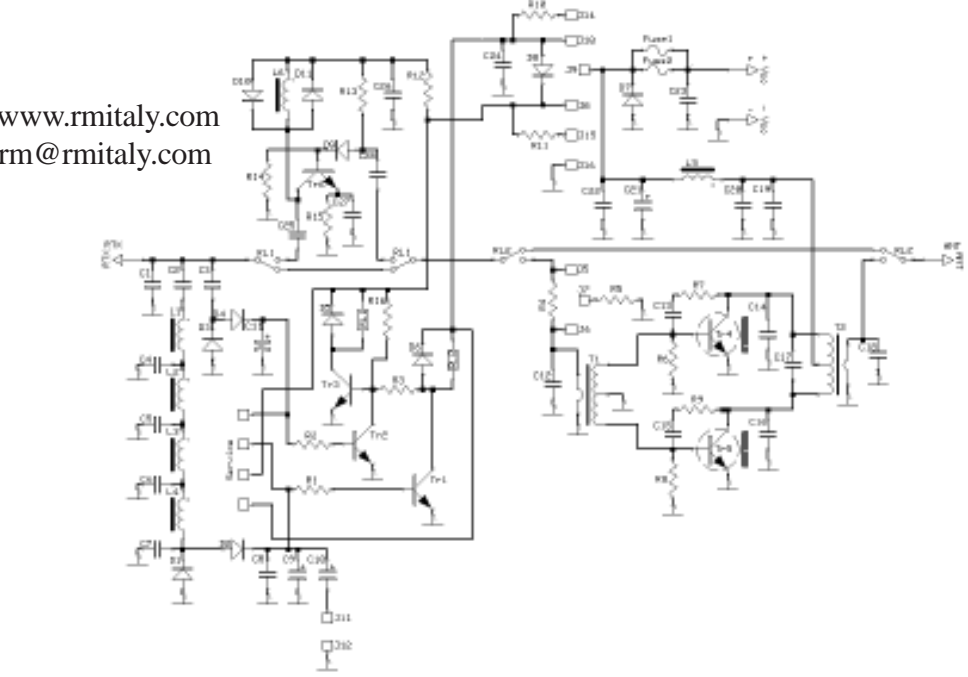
www.rmitaly.com
rm@rmitaly.com

R18
J14
J10
C24
D8
J9
Fuse1
Fuse2
D7
C23
J6
J15
R11
J16
D10
L6
D11
R13
C26
R12
R14
D9
Tr4
C25
R15
C27
C22
C21
L5
C20
C19
RL1
RL1
RL2
RL2
C1
C2
C3
L1
D3
D4
C13
D5
R16
D6
J5
R9
R5
J4
C11
R7
C14
J3
C17
T2
C18
C4
L2
Tr3
R3
T1
R6
C5
L3
R2
Tr2
R4
C12
C10
C16
C6
L4
R1
Tr1
R8
C7
D2
D1
C8
C9
C10
J11
J12
Service